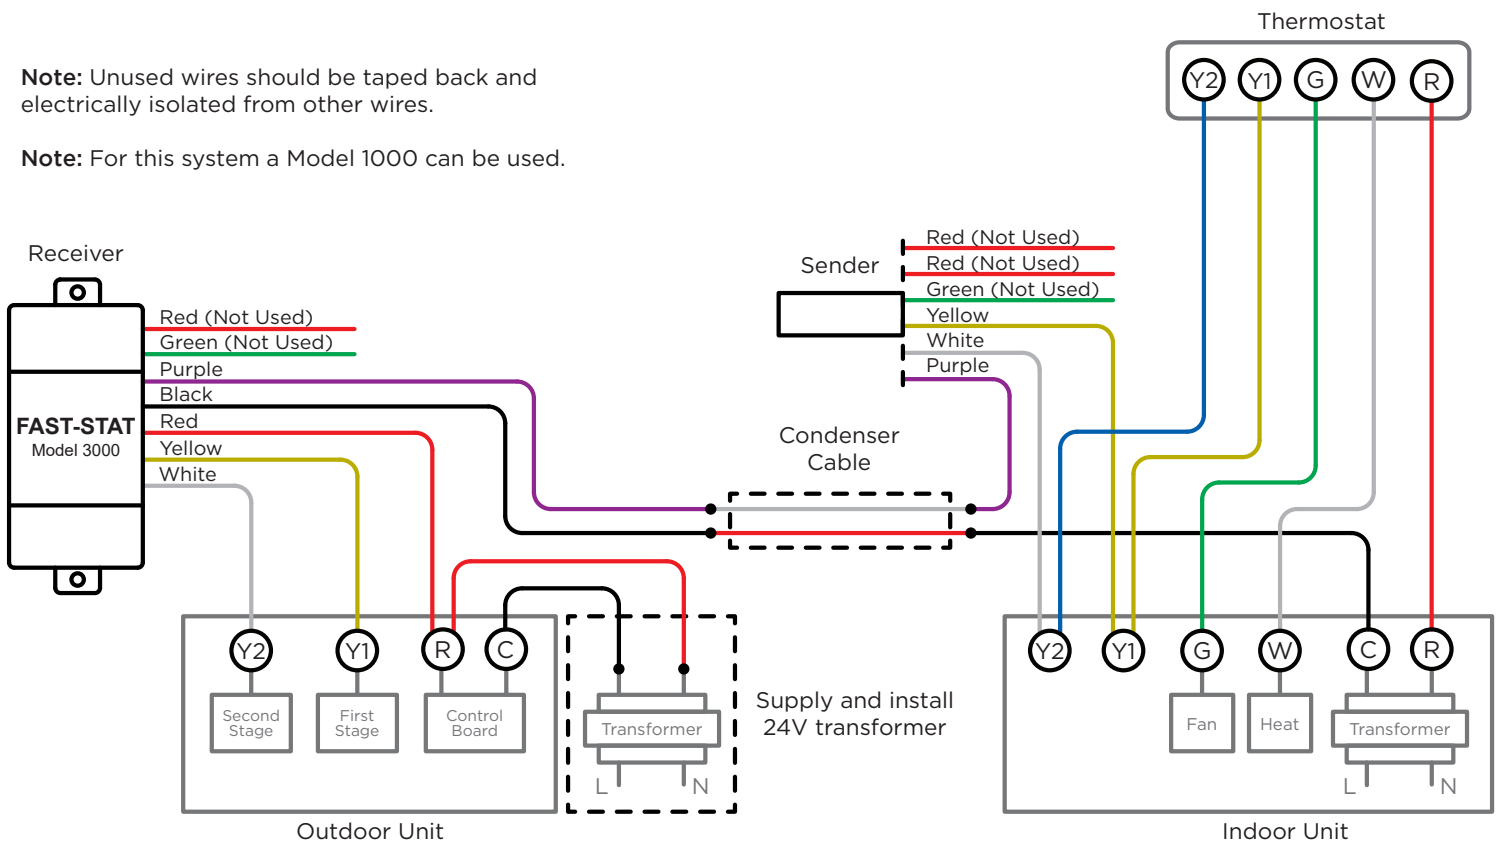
Note: Unused wires should be taped back and electrically isolated from other wires.

Note: For this system a Model 1000 can be used.

Thermostat

Y2 Y1 G W R

Receiver

FAST-STAT
Model 3000

Red (Not Used)
Green (Not Used)
Purple
Black
Red
Yellow
White

Sender

Red (Not Used)
Red (Not Used)
Green (Not Used)
Yellow
White
Purple

Condenser Cable

Y2 Y1 R C

Second Stage
First Stage
Control Board

Transformer

L N

Supply and install 24V transformer

Outdoor Unit

Y2 Y1 G W C R

Fan
Heat
Transformer

L N

Indoor Unit